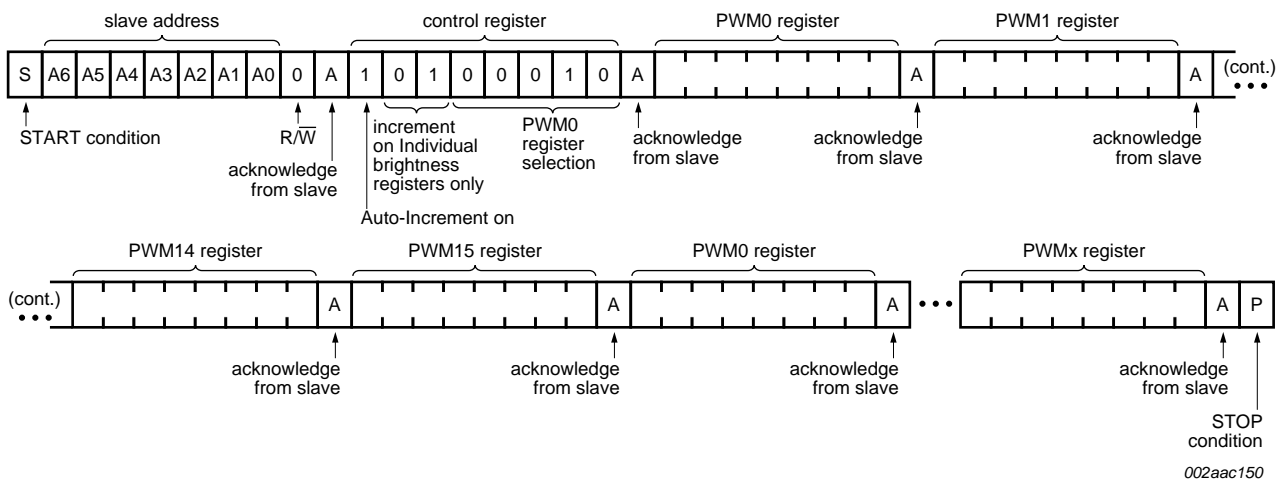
slave address

control register

PWM0 register

PWM1 register

S A6 A5 A4 A3 A2 A1 A0 0 A 1 0 1 0 0 0 1 0 A A A (cont.)

START condition

$R/\overline{W}$

acknowledge from slave

increment on Individual brightness registers only

Auto-Increment on

PWM0 register selection

acknowledge from slave

acknowledge from slave

acknowledge from slave

PWM14 register

PWM15 register

PWM0 register

PWMx register

(cont.) A A A A P

acknowledge from slave

acknowledge from slave

acknowledge from slave

acknowledge from slave

STOP condition

002aac150